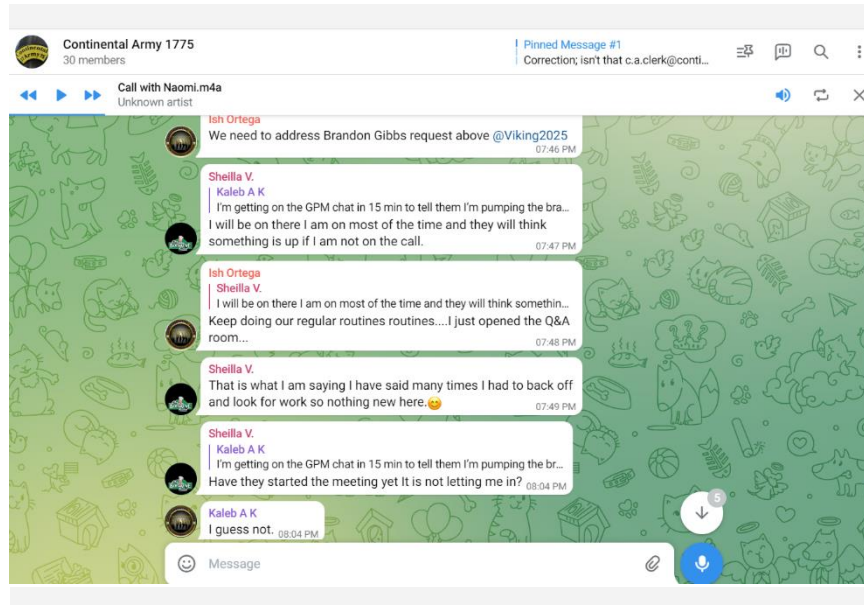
Continental Army 1775
30 members

Pinned Message #1
Correction; isn't that c.a.clerk@conti...

Call with Naomi.m4a
Unknown artist

Ish Ortega
We need to address Brandon Gibbs request above @Viking2025
07:46 PM

Sheilla V.
Kaleb A K
I'm getting on the GPM chat in 15 min to tell them I'm pumping the bra...
I will be on there I am on most of the time and they will think something is up if I am not on the call.
07:47 PM

Ish Ortega
Sheilla V.
I will be on there I am on most of the time and they will think somethin...
Keep doing our regular routines routines....I just opened the Q&A room...
07:48 PM

Sheilla V.
That is what I am saying I have said many times I had to back off and look for work so nothing new here.😊
07:49 PM

Sheilla V.
Kaleb A K
I'm getting on the GPM chat in 15 min to tell them I'm pumping the br...
Have they started the meeting yet It is not letting me in?
08:04 PM

Kaleb A K
I guess not.
08:04 PM

5

Message